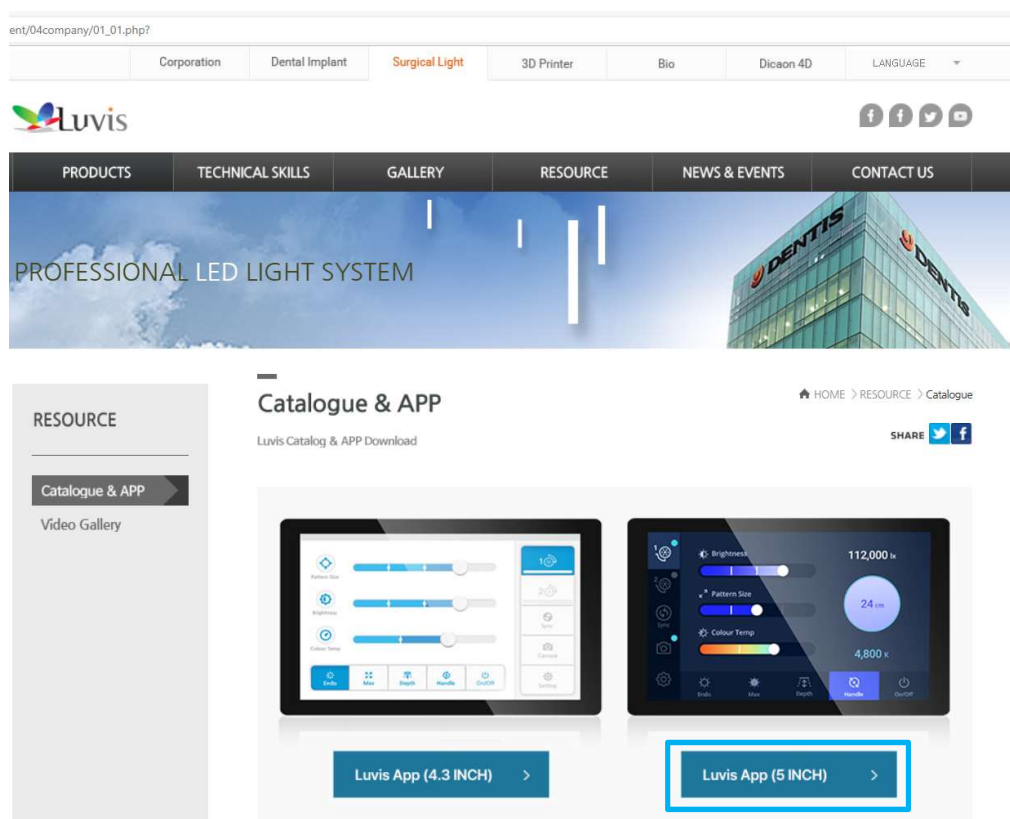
ent/04company/01_01.php?

Corporation Dental Implant Surgical Light 3D Printer Bio Dicaon 4D LANGUAGE

Luvis

PRODUCTS TECHNICAL SKILLS GALLERY RESOURCE NEWS & EVENTS CONTACT US

PROFESSIONAL LED LIGHT SYSTEM

DENTIS DENTIS

RESOURCE

Catalogue & APP

Video Gallery

Catalogue & APP

Luvis Catalog & APP Download

HOME > RESOURCE > Catalogue

SHARE

Pattern Size
Brightness
Colour Temp
Endo Max Depth Handle On/Off
Sync Camera Setting

Brightness 112,000 lx
Pattern Size 24 cm
Colour Temp 4,800 K
Sync
Endo Max Depth Handle On/Off

Luvis App (4.3 INCH) >

Luvis App (5 INCH) >